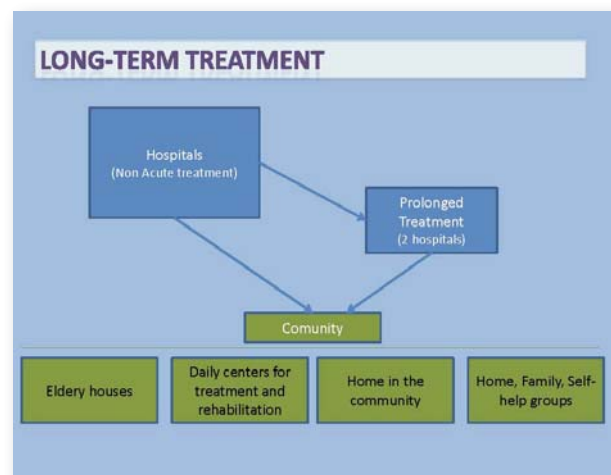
LONG-TERM TREATMENT

Hospitals
(Non Acute treatment)

Prolonged Treatment
(2 hospitals)

Comunity

Eldery houses

Daily centers for treatment and rehabilitation

Home in the community

Home, Family, Self-help groups